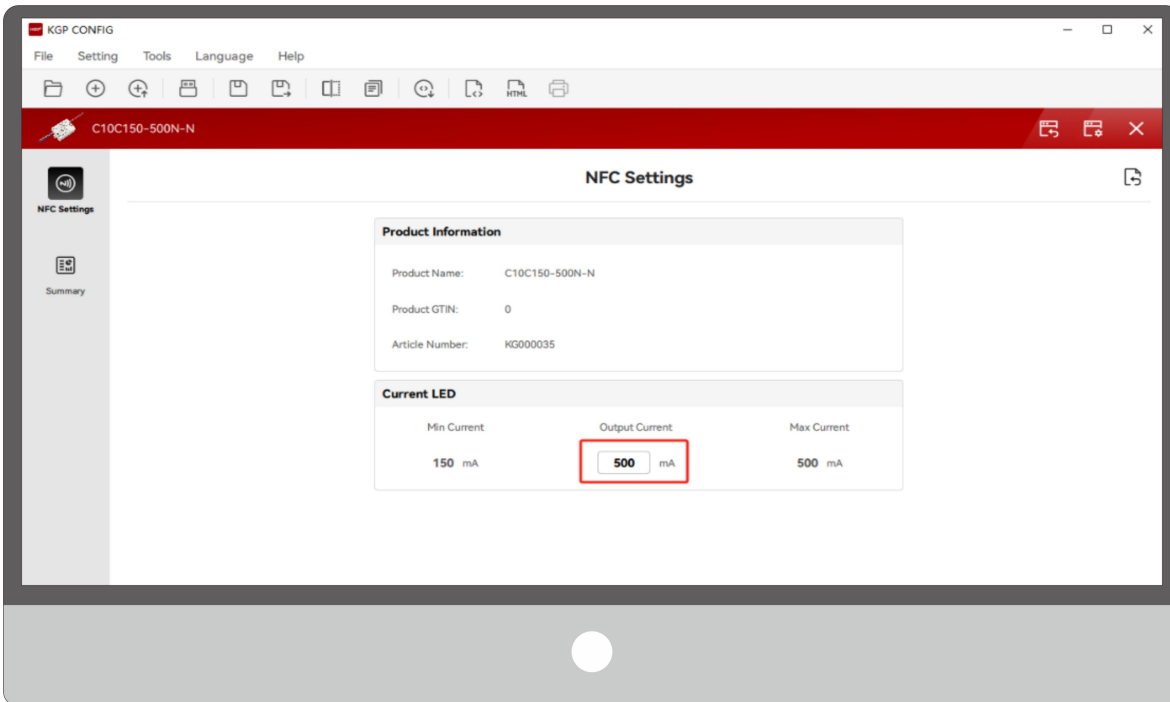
KGP CONFIG

File Setting Tools Language Help

HTML

C10C150-500N-N

NFC Settings

Summary

NFC Settings

Product Information

Product Name: C10C150-500N-N

Product GTIN: 0

Article Number: KG000035

Current LED

| Min Current | Output Current | Max Current |
|---|---|---|
| 150 mA | 500 mA | 500 mA |